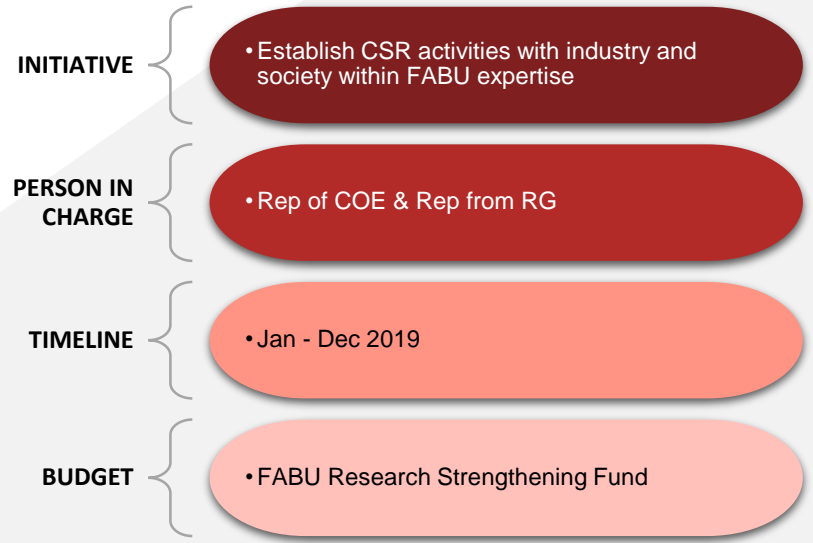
INITIATIVE

• Establish CSR activities with industry and society within FABU expertise

PERSON IN CHARGE

• Rep of COE & Rep from RG

TIMELINE

• Jan - Dec 2019

BUDGET

• FABU Research Strengthening Fund